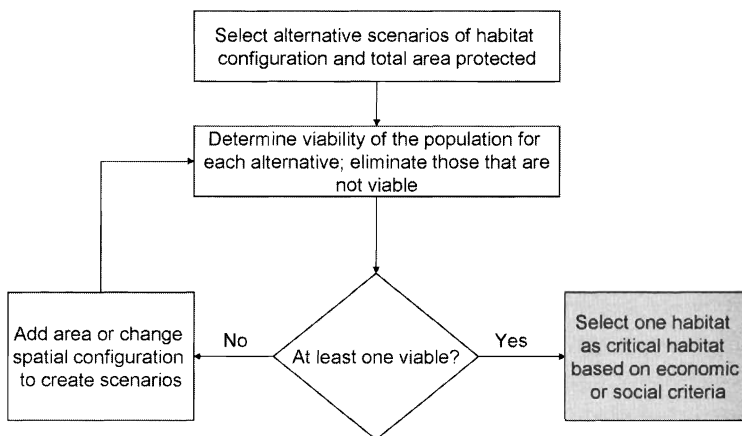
Select alternative scenarios of habitat configuration and total area protected

Determine viability of the population for each alternative; eliminate those that are not viable

Add area or change spatial configuration to create scenarios

No

At least one viable?

Yes

Select one habitat as critical habitat based on economic or social criteria